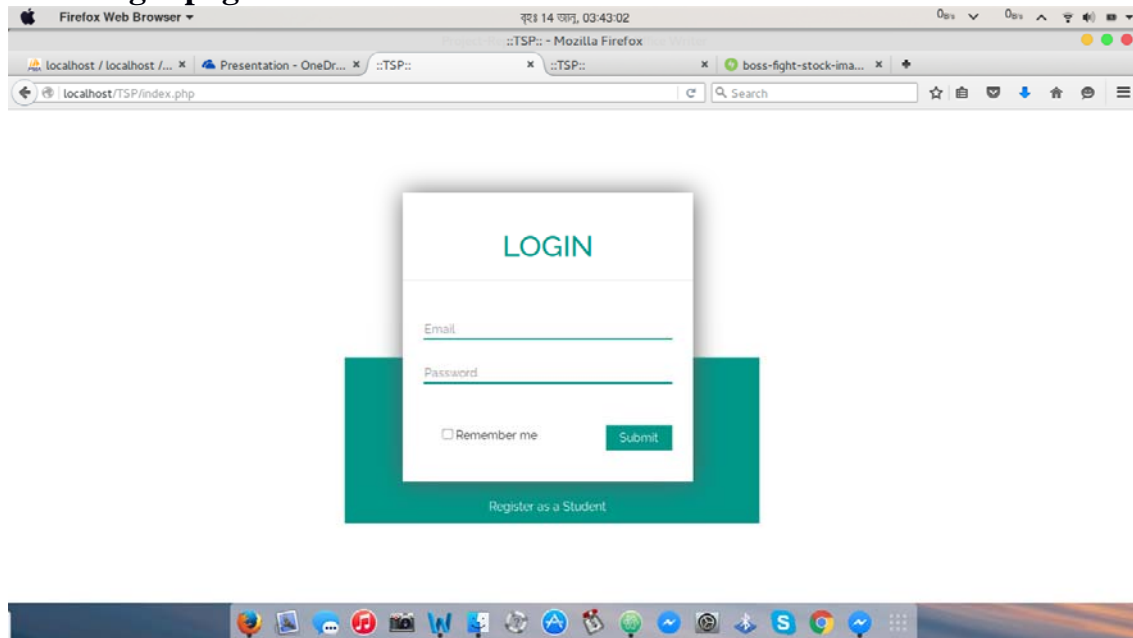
Firefox Web Browser ▾

বৃহঃ 14 জানু, 03:43:02

::TSP:: - Mozilla Firefox

localhost / localhost /... ×
Presentation - OneDr... ×
::TSP:: ×
::TSP:: ×
boss-fight-stock-ima... ×

localhost/TSP/index.php

Search

LOGIN

Email

Password

Remember me

Submit

Register as a Student